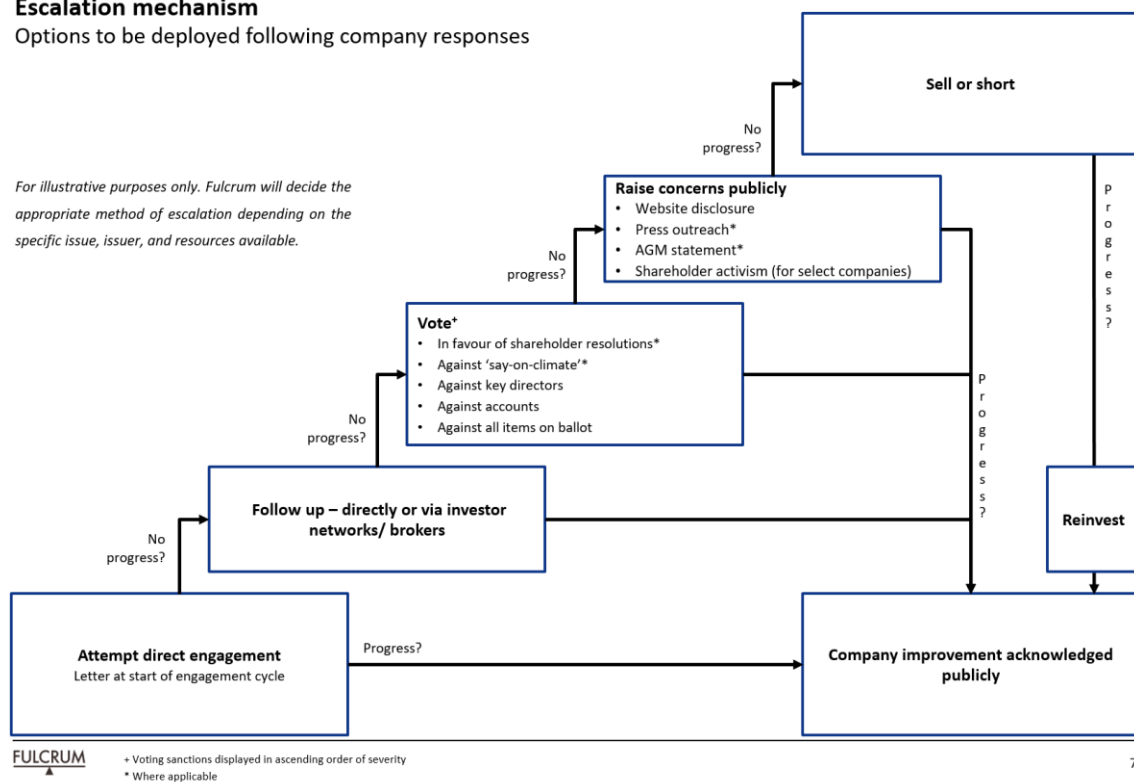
Escalation mechanism
Options to be deployed following company responses

For illustrative purposes only. Fulcrum will decide the appropriate method of escalation depending on the specific issue, issuer, and resources available.

Sell or short

No progress?

Raise concerns publicly
• Website disclosure
• Press outreach*
• AGM statement*
• Shareholder activism (for select companies)

No progress?

Vote$^+$
• In favour of shareholder resolutions*
• Against 'say-on-climate'*
• Against key directors
• Against accounts
• Against all items on ballot

No progress?

Follow up – directly or via investor networks/ brokers

No progress?

Progress?

Progress?

Reinvest

Attempt direct engagement
Letter at start of engagement cycle

Progress?

Company improvement acknowledged publicly

FULCRUM

+ Voting sanctions displayed in ascending order of severity
* Where applicable

7